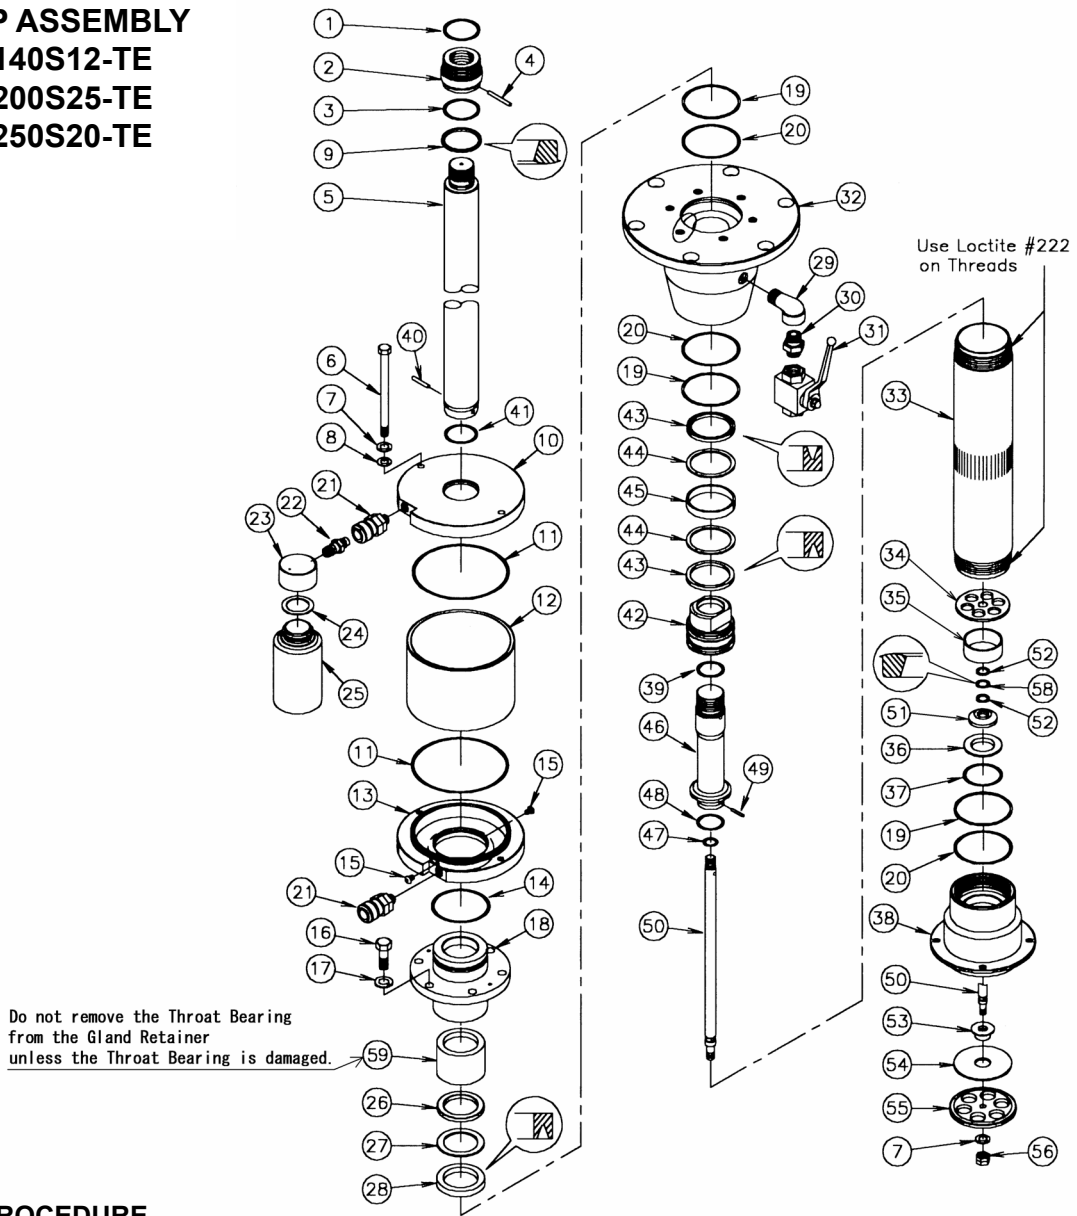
P ASSEMBLY
140S12-TE
200S25-TE
250S20-TE

1
2
4
3
9
5
19
20
32
Use Loctite #222 on Threads
29
30
31
40
6
20
19
33
7
41
43
8
10
44
21
22
23
45
11
44
43
34
24
35
12
42
52
25
58
39
52
51
46
36
11
15
49
37
13
48
19
47
15
20
21
14
38
16
18
50
17
50
Do not remove the Throat Bearing from the Gland Retainer unless the Throat Bearing is damaged.
59
53
54
26
55
27
7
56
28

ROCEDURE